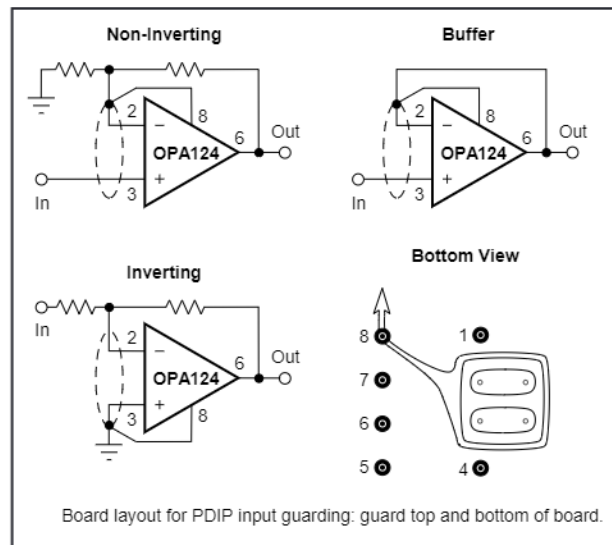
Non-Inverting

2
8
−
6
Out
OPA124
+
In
3

Buffer

2
8
−
6
Out
OPA124
+
In
3

Inverting

In
2
−
6
Out
OPA124
+
3
8

Bottom View

8
1
7
6
5
4

Board layout for PDIP input guarding: guard top and bottom of board.